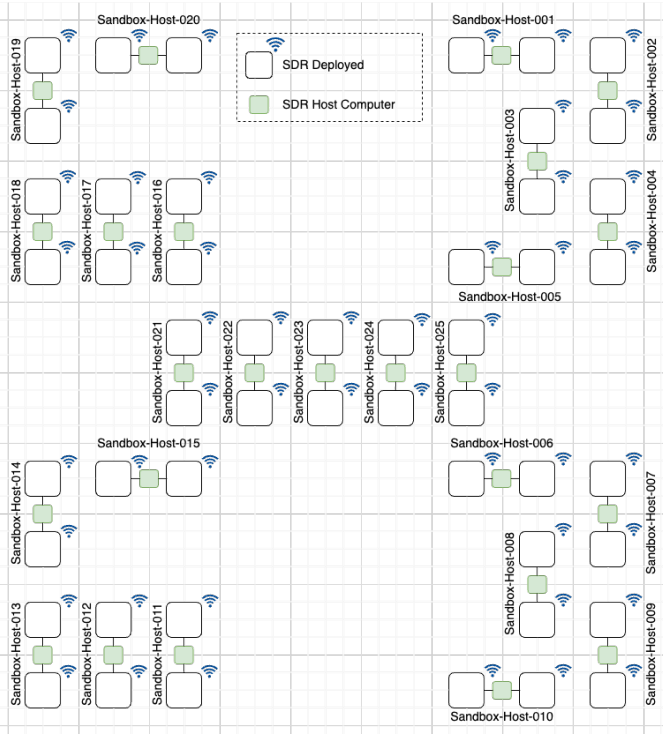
Sandbox-Host-020

Sandbox-Host-001

Sandbox-Host-019

SDR Deployed

SDR Host Computer

Sandbox-Host-002

Sandbox-Host-003

Sandbox-Host-018

Sandbox-Host-017

Sandbox-Host-016

Sandbox-Host-004

Sandbox-Host-005

Sandbox-Host-021

Sandbox-Host-022

Sandbox-Host-023

Sandbox-Host-024

Sandbox-Host-025

Sandbox-Host-015

Sandbox-Host-006

Sandbox-Host-014

Sandbox-Host-007

Sandbox-Host-008

Sandbox-Host-013

Sandbox-Host-012

Sandbox-Host-011

Sandbox-Host-009

Sandbox-Host-010